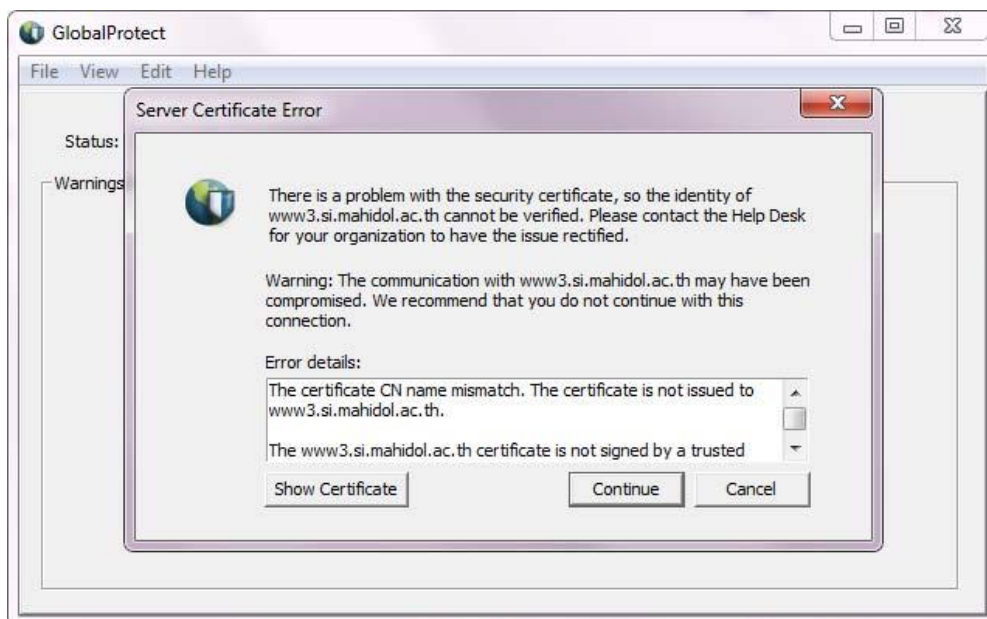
GlobalProtect

File View Edit Help

Status:

Warnings

Server Certificate Error

There is a problem with the security certificate, so the identity of www3.si.mahidol.ac.th cannot be verified. Please contact the Help Desk for your organization to have the issue rectified.

Warning: The communication with www3.si.mahidol.ac.th may have been compromised. We recommend that you do not continue with this connection.

Error details:

The certificate CN name mismatch. The certificate is not issued to www3.si.mahidol.ac.th.

The www3.si.mahidol.ac.th certificate is not signed by a trusted

Show Certificate

Continue

Cancel